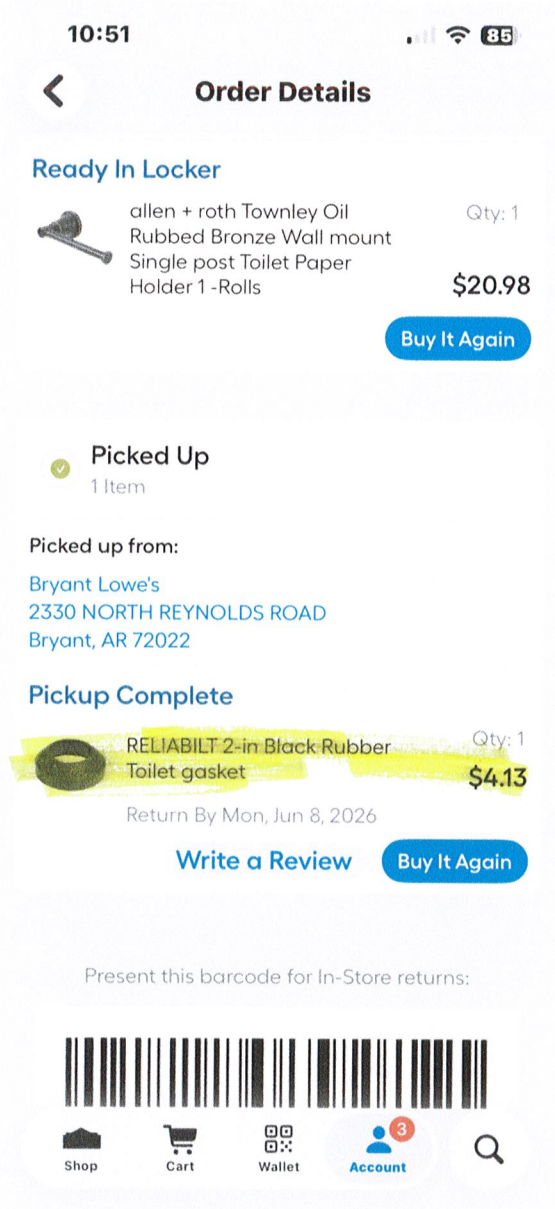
10:51

85

Order Details

Ready In Locker

allen + roth Townley Oil Rubbed Bronze Wall mount Single post Toilet Paper Holder 1 -Rolls

Qty: 1

$20.98

Buy It Again

Picked Up

1 Item

Picked up from:

Bryant Lowe's
2330 NORTH REYNOLDS ROAD
Bryant, AR 72022

Pickup Complete

RELIABILT 2-in Black Rubber Toilet gasket

Qty: 1

$4.13

Return By Mon, Jun 8, 2026

Write a Review

Buy It Again

Present this barcode for In-Store returns:

Shop

Cart

Wallet

3

Account